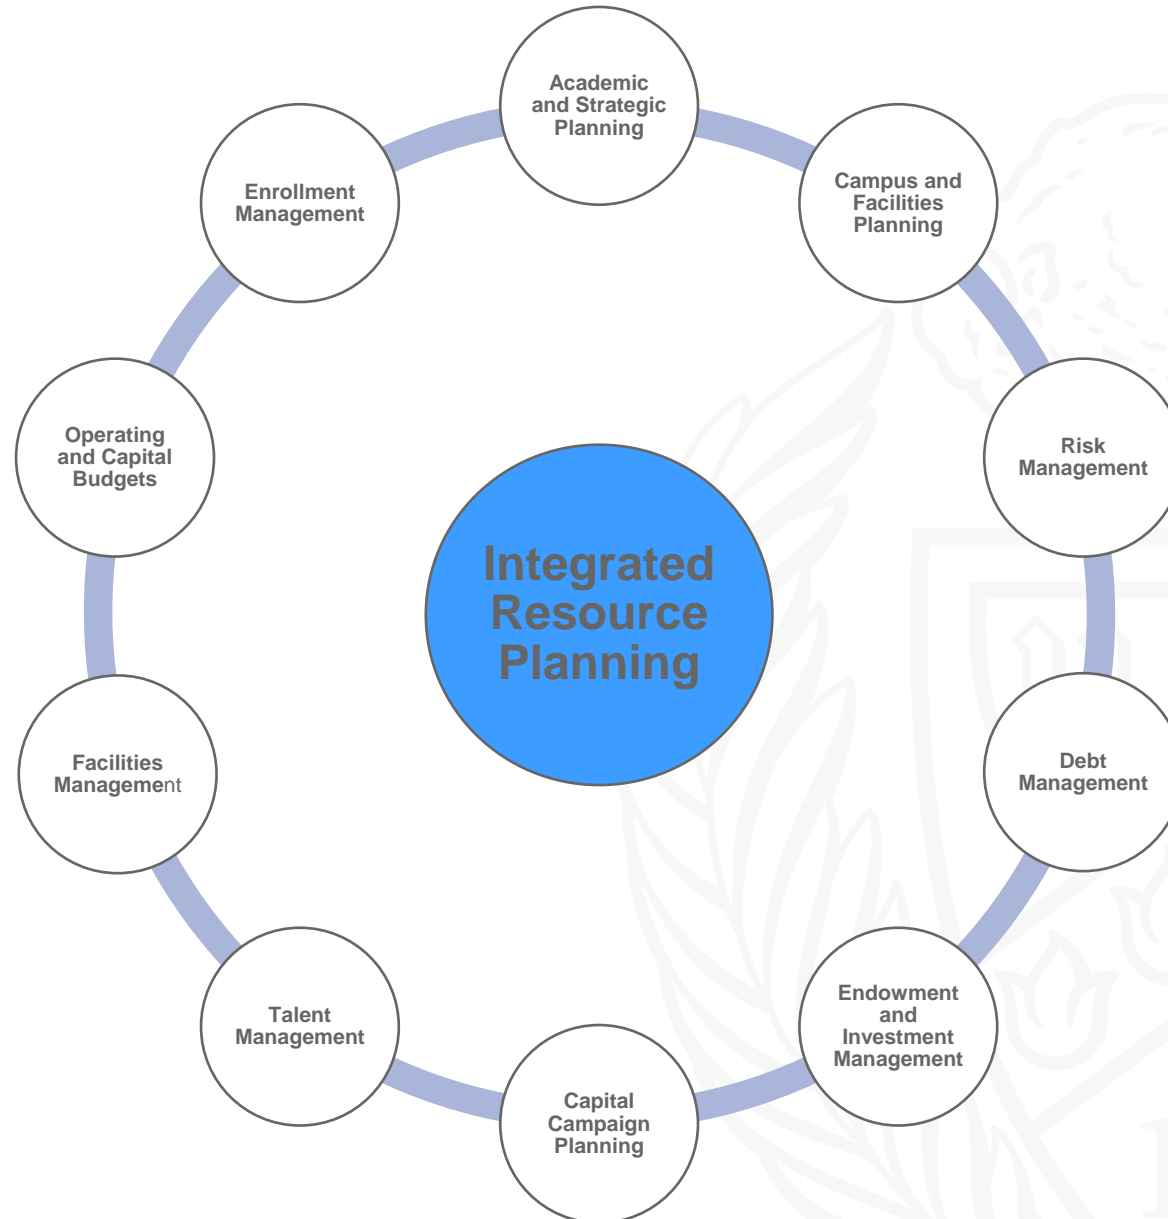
Academic and Strategic Planning

Campus and Facilities Planning

Risk Management

Debt Management

Endowment and Investment Management

Capital Campaign Planning

Talent Management

Facilities Management

Operating and Capital Budgets

Enrollment Management

Integrated Resource Planning